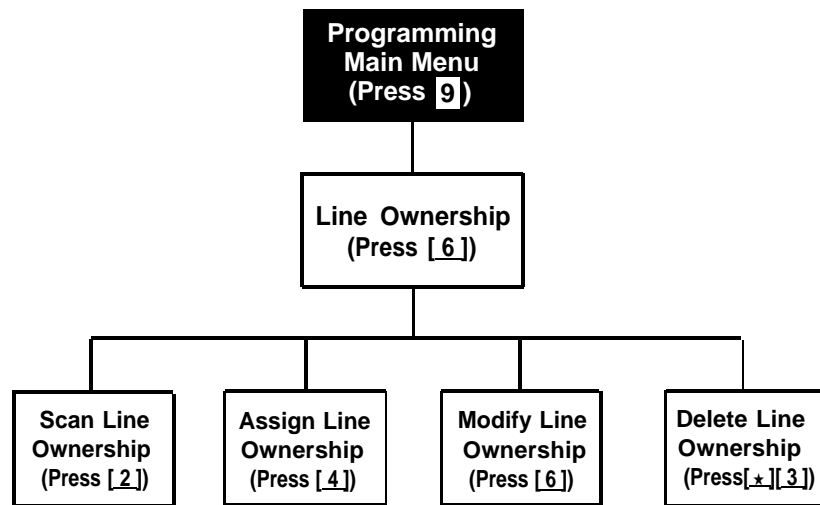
Programming Main Menu (Press 9)

Line Ownership (Press [ 6 ])

Scan Line Ownership (Press [ 2 ])

Assign Line Ownership (Press [ 4 ])

Modify Line Ownership (Press [ 6 ])

Delete Line Ownership (Press[ * ][ 3 ])